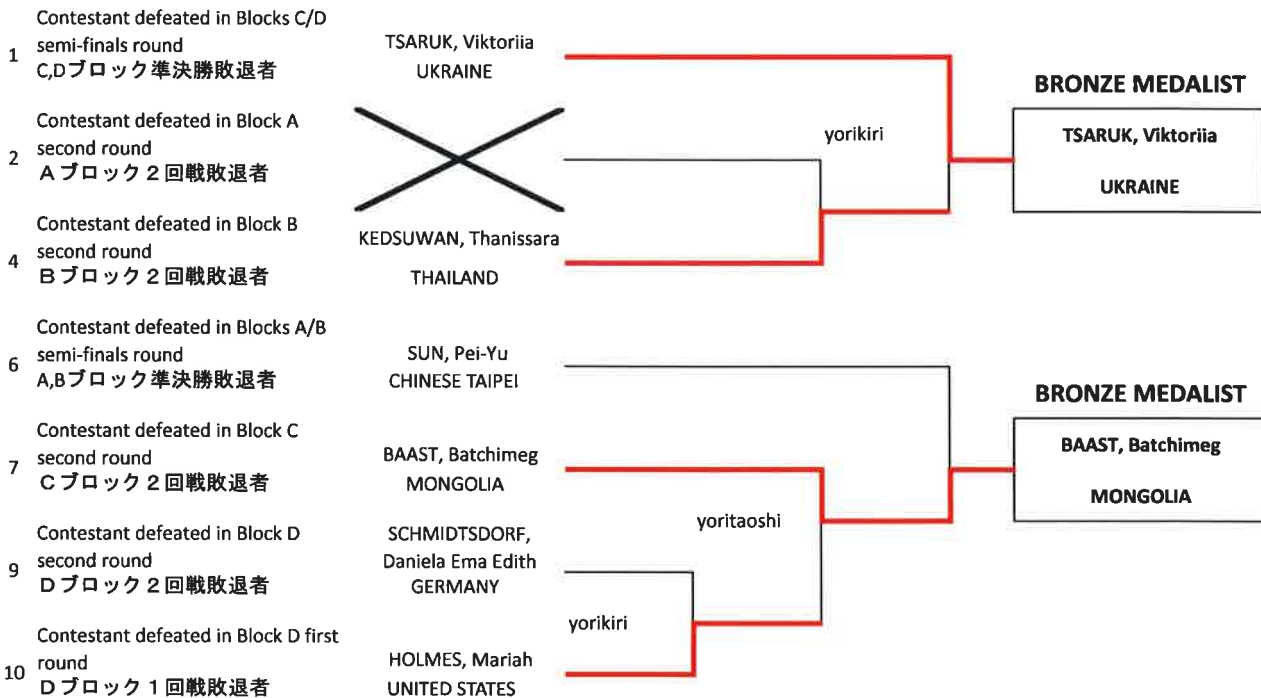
1 Contestant defeated in Blocks C/D semi-finals round C,Dブロック準決勝敗退者

TSARUK, Viktoriia
UKRAINE

2 Contestant defeated in Block A second round Aブロック２回戦敗退者

4 Contestant defeated in Block B second round Bブロック２回戦敗退者

KEDSUWAN, Thanissara
THAILAND

yorikiri

BRONZE MEDALIST

TSARUK, Viktoriia
UKRAINE

6 Contestant defeated in Blocks A/B semi-finals round A,Bブロック準決勝敗退者

SUN, Pei-Yu
CHINESE TAIPEI

7 Contestant defeated in Block C second round Cブロック２回戦敗退者

BAAST, Batchimeg
MONGOLIA

9 Contestant defeated in Block D second round Dブロック２回戦敗退者

SCHMIDTSDORF, Daniela Ema Edith
GERMANY

10 Contestant defeated in Block D first round Dブロック１回戦敗退者

HOLMES, Mariah
UNITED STATES

yorikiri

yoritaoshi

BRONZE MEDALIST

BAAST, Batchimeg
MONGOLIA